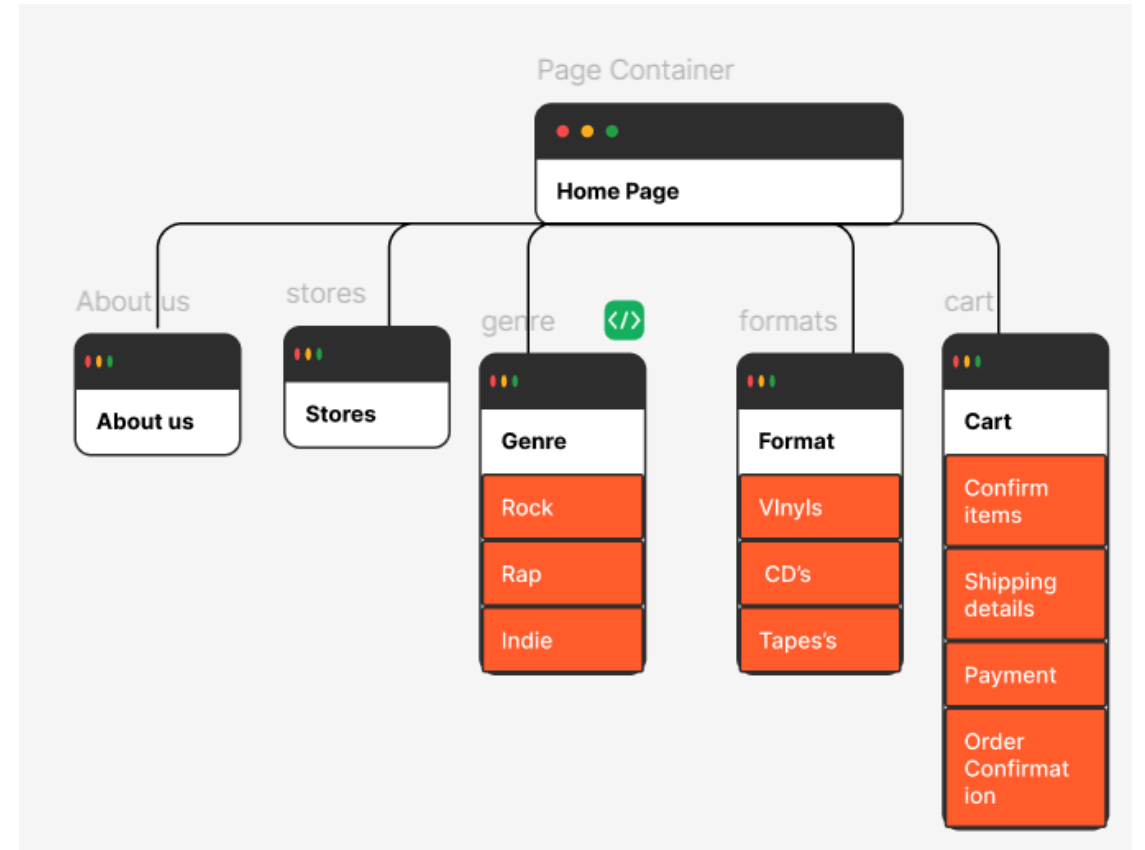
Page Container

Home Page

About us

About us

stores

Stores

genre

</>

Genre

Rock

Rap

Indie

formats

Format

VInyls

CD's

Tapes's

cart

Cart

Confirm items

Shipping details

Payment

Order Confirmat ion